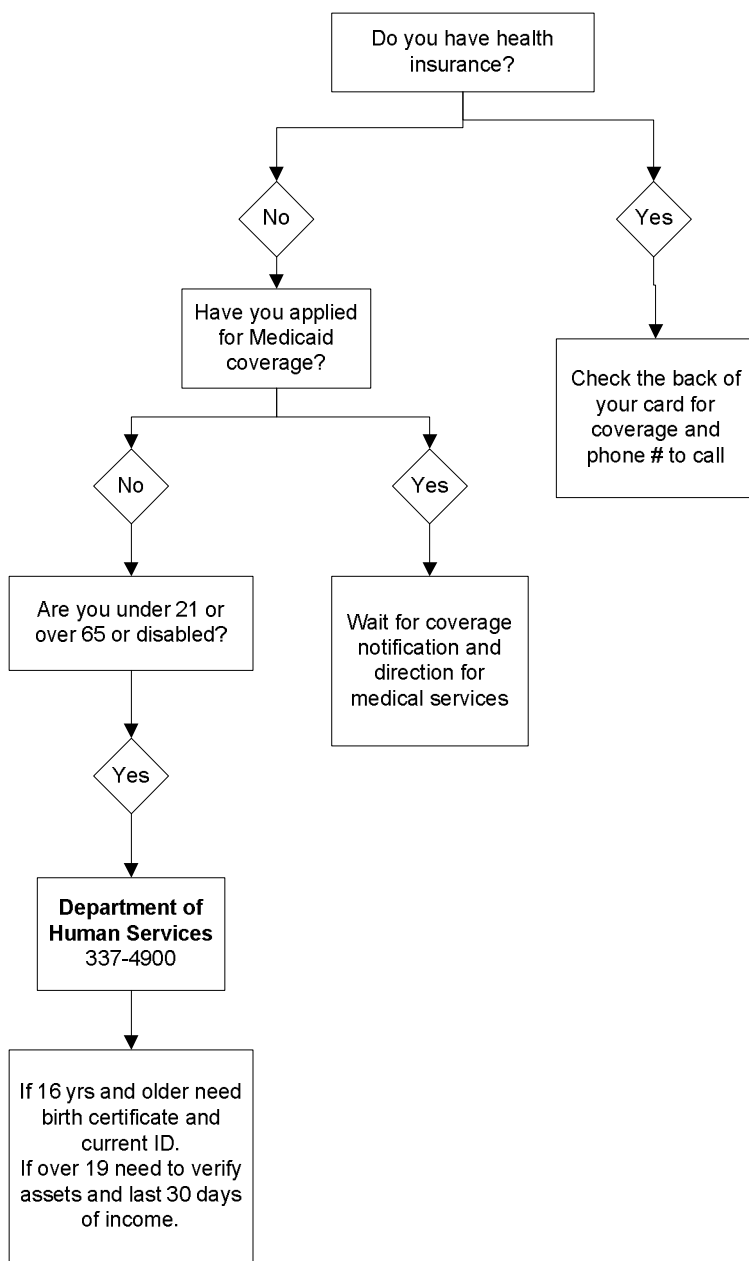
Do you have health insurance?

No

Yes

Have you applied for Medicaid coverage?

Check the back of your card for coverage and phone # to call

No

Yes

Are you under 21 or over 65 or disabled?

Wait for coverage notification and direction for medical services

Yes

**Department of Human Services**
337-4900

If 16 yrs and older need birth certificate and current ID.
If over 19 need to verify assets and last 30 days of income.